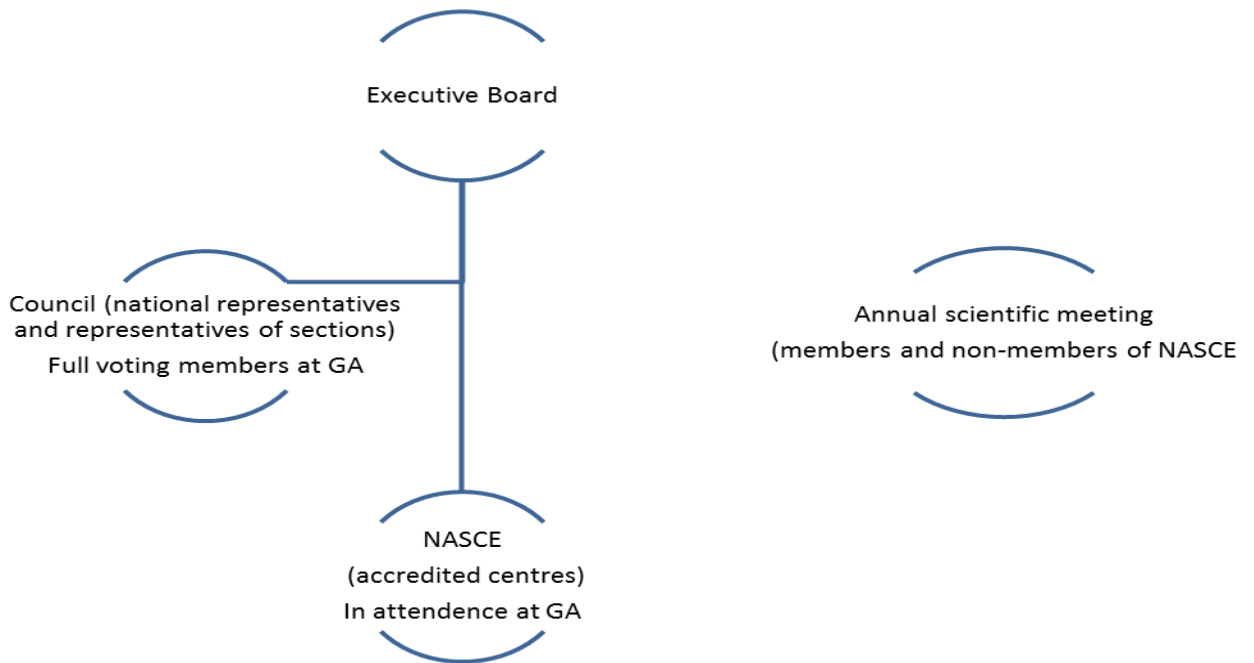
Executive Board

Council (national representatives and representatives of sections)
Full voting members at GA

Annual scientific meeting
(members and non-members of NASCE

NASCE
(accredited centres)
In attendence at GA